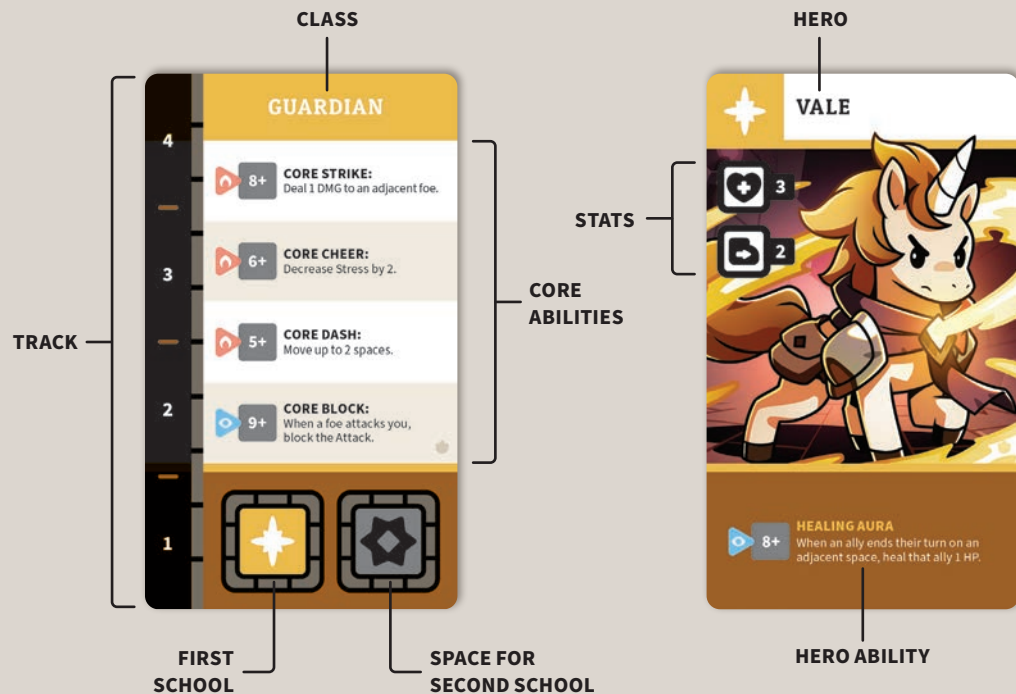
CLASS

HERO

GUARDIAN

VALE

4

8+ CORE STRIKE: Deal 1 DMG to an adjacent foe.

6+ CORE CHEER: Decrease Stress by 2.

5+ CORE DASH: Move up to 2 spaces.

9+ CORE BLOCK: When a foe attacks you, block the Attack.

3

2

1

STATS

3

2

CORE ABILITIES

TRACK

8+ HEALING AURA When an ally ends their turn on an adjacent space, heal that ally 1 HP.

FIRST SCHOOL

SPACE FOR SECOND SCHOOL

HERO ABILITY